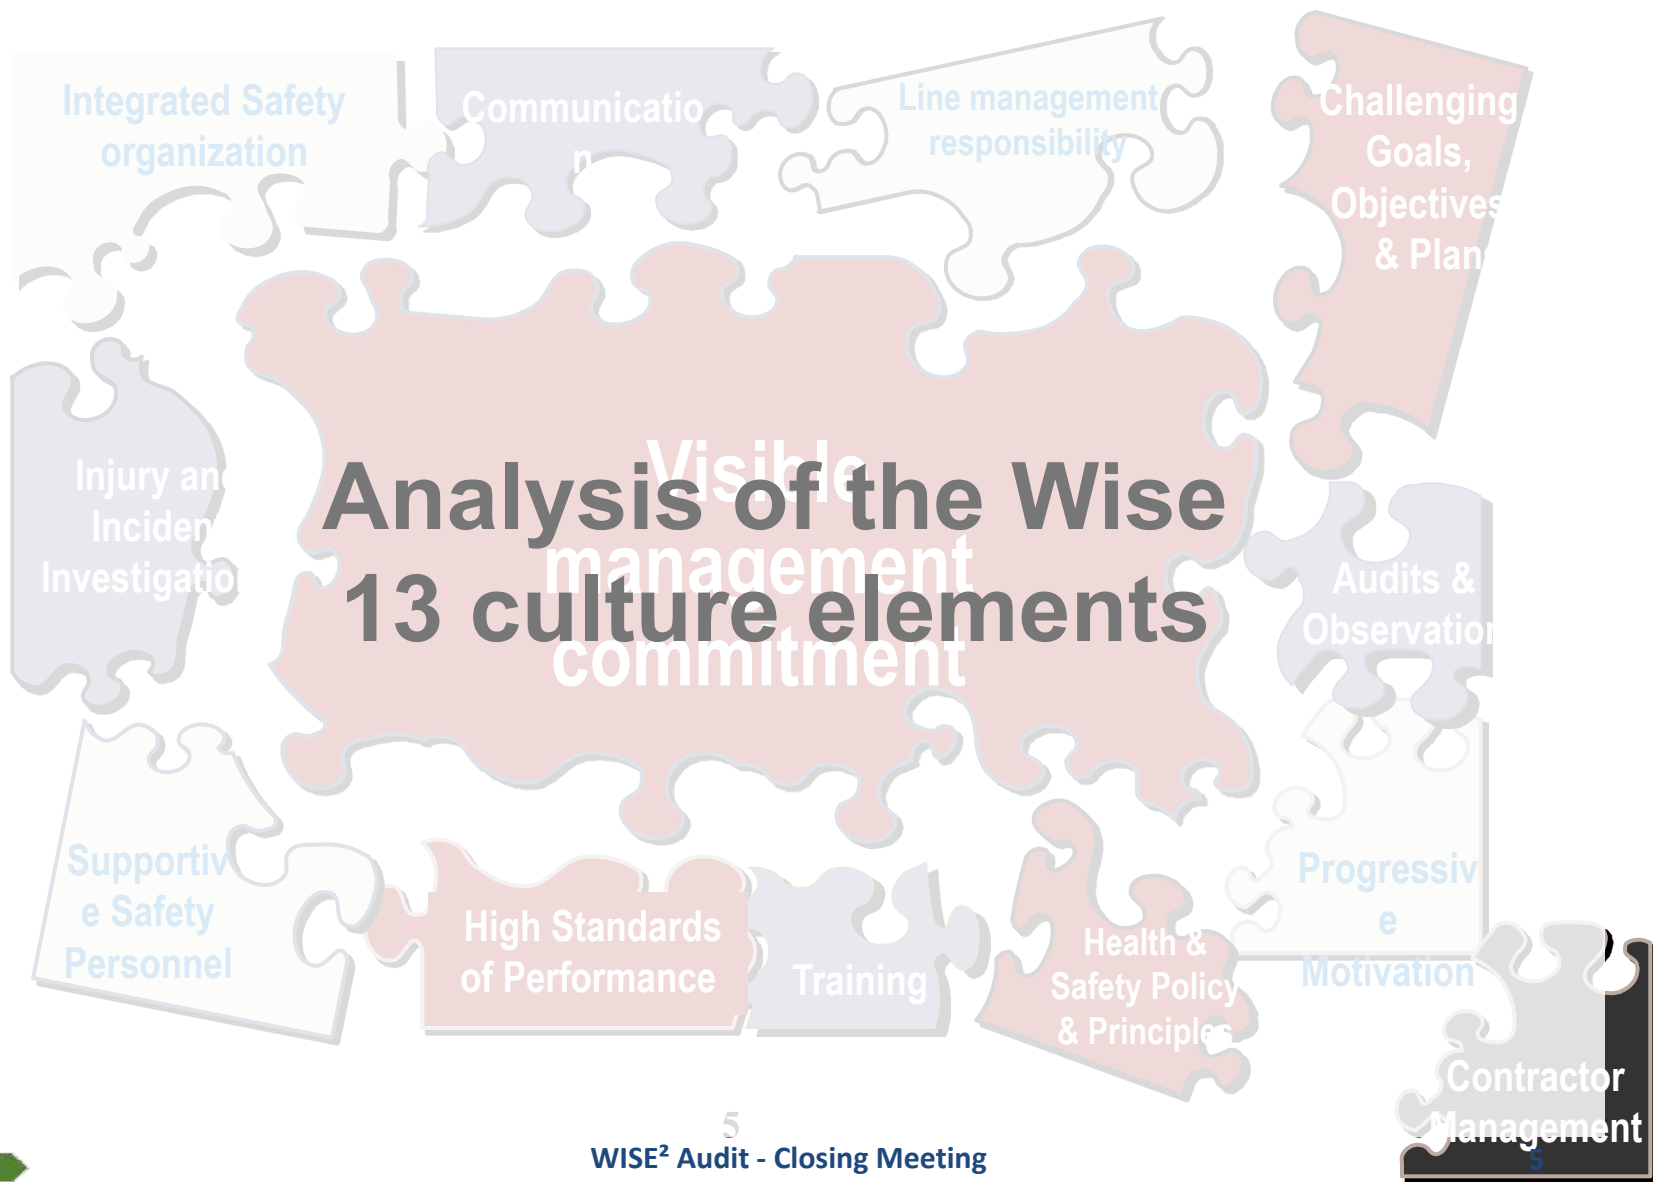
Integrated Safety organization

Communicatio n

Line management responsibility

Challenging Goals, Objectives & Plan

Injury an Inciden Investigatio

Visible management commitment

Analysis of the Wise 13 culture elements

Audits & Observatio

Supportiv e Safety Personnel

High Standards of Performance

Training

Health & Safety Policy & Principles

Progressiv e Motivation

Contractor Management

5

WISE² Audit - Closing Meeting

5